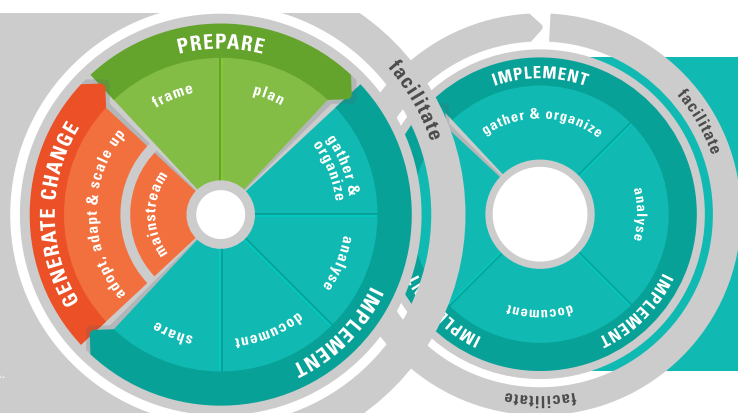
PREPARE
frame
plan
facilitate
GENERATE CHANGE
adopt, adapt & scale up
mainstream
gather & organize
analyse
share
document
IMPLEMENT
IMPLEMENT
gather & organize
facilitate
analyse
document
IMPLEMENT
IMPL
facilitate